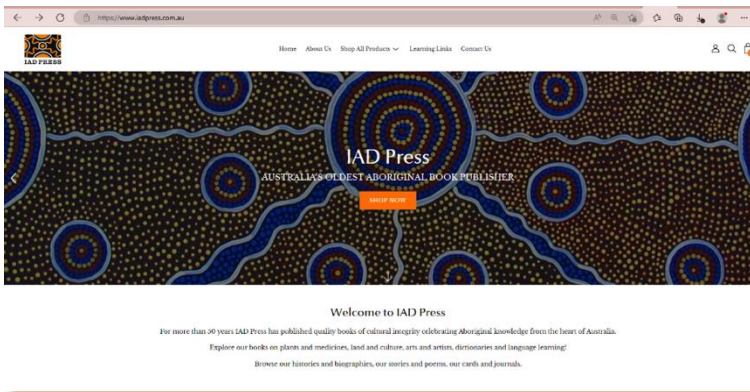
https://www.iadpress.com.au

IAD PRESS

Home About Us Shop All Products Learning Links Contact Us

IAD Press

AUSTRALIA'S OLDEST ABORIGINAL BOOK PUBLISHER

SHOP NOW

Welcome to IAD Press

For more than 50 years IAD Press has published quality books of cultural integrity celebrating Aboriginal knowledge from the heart of Australia.

Explore our books on plants and medicines, land and culture, arts and artists, dictionaries and language learning!

Browse our histories and biographies, our stories and poems, our cards and journals.